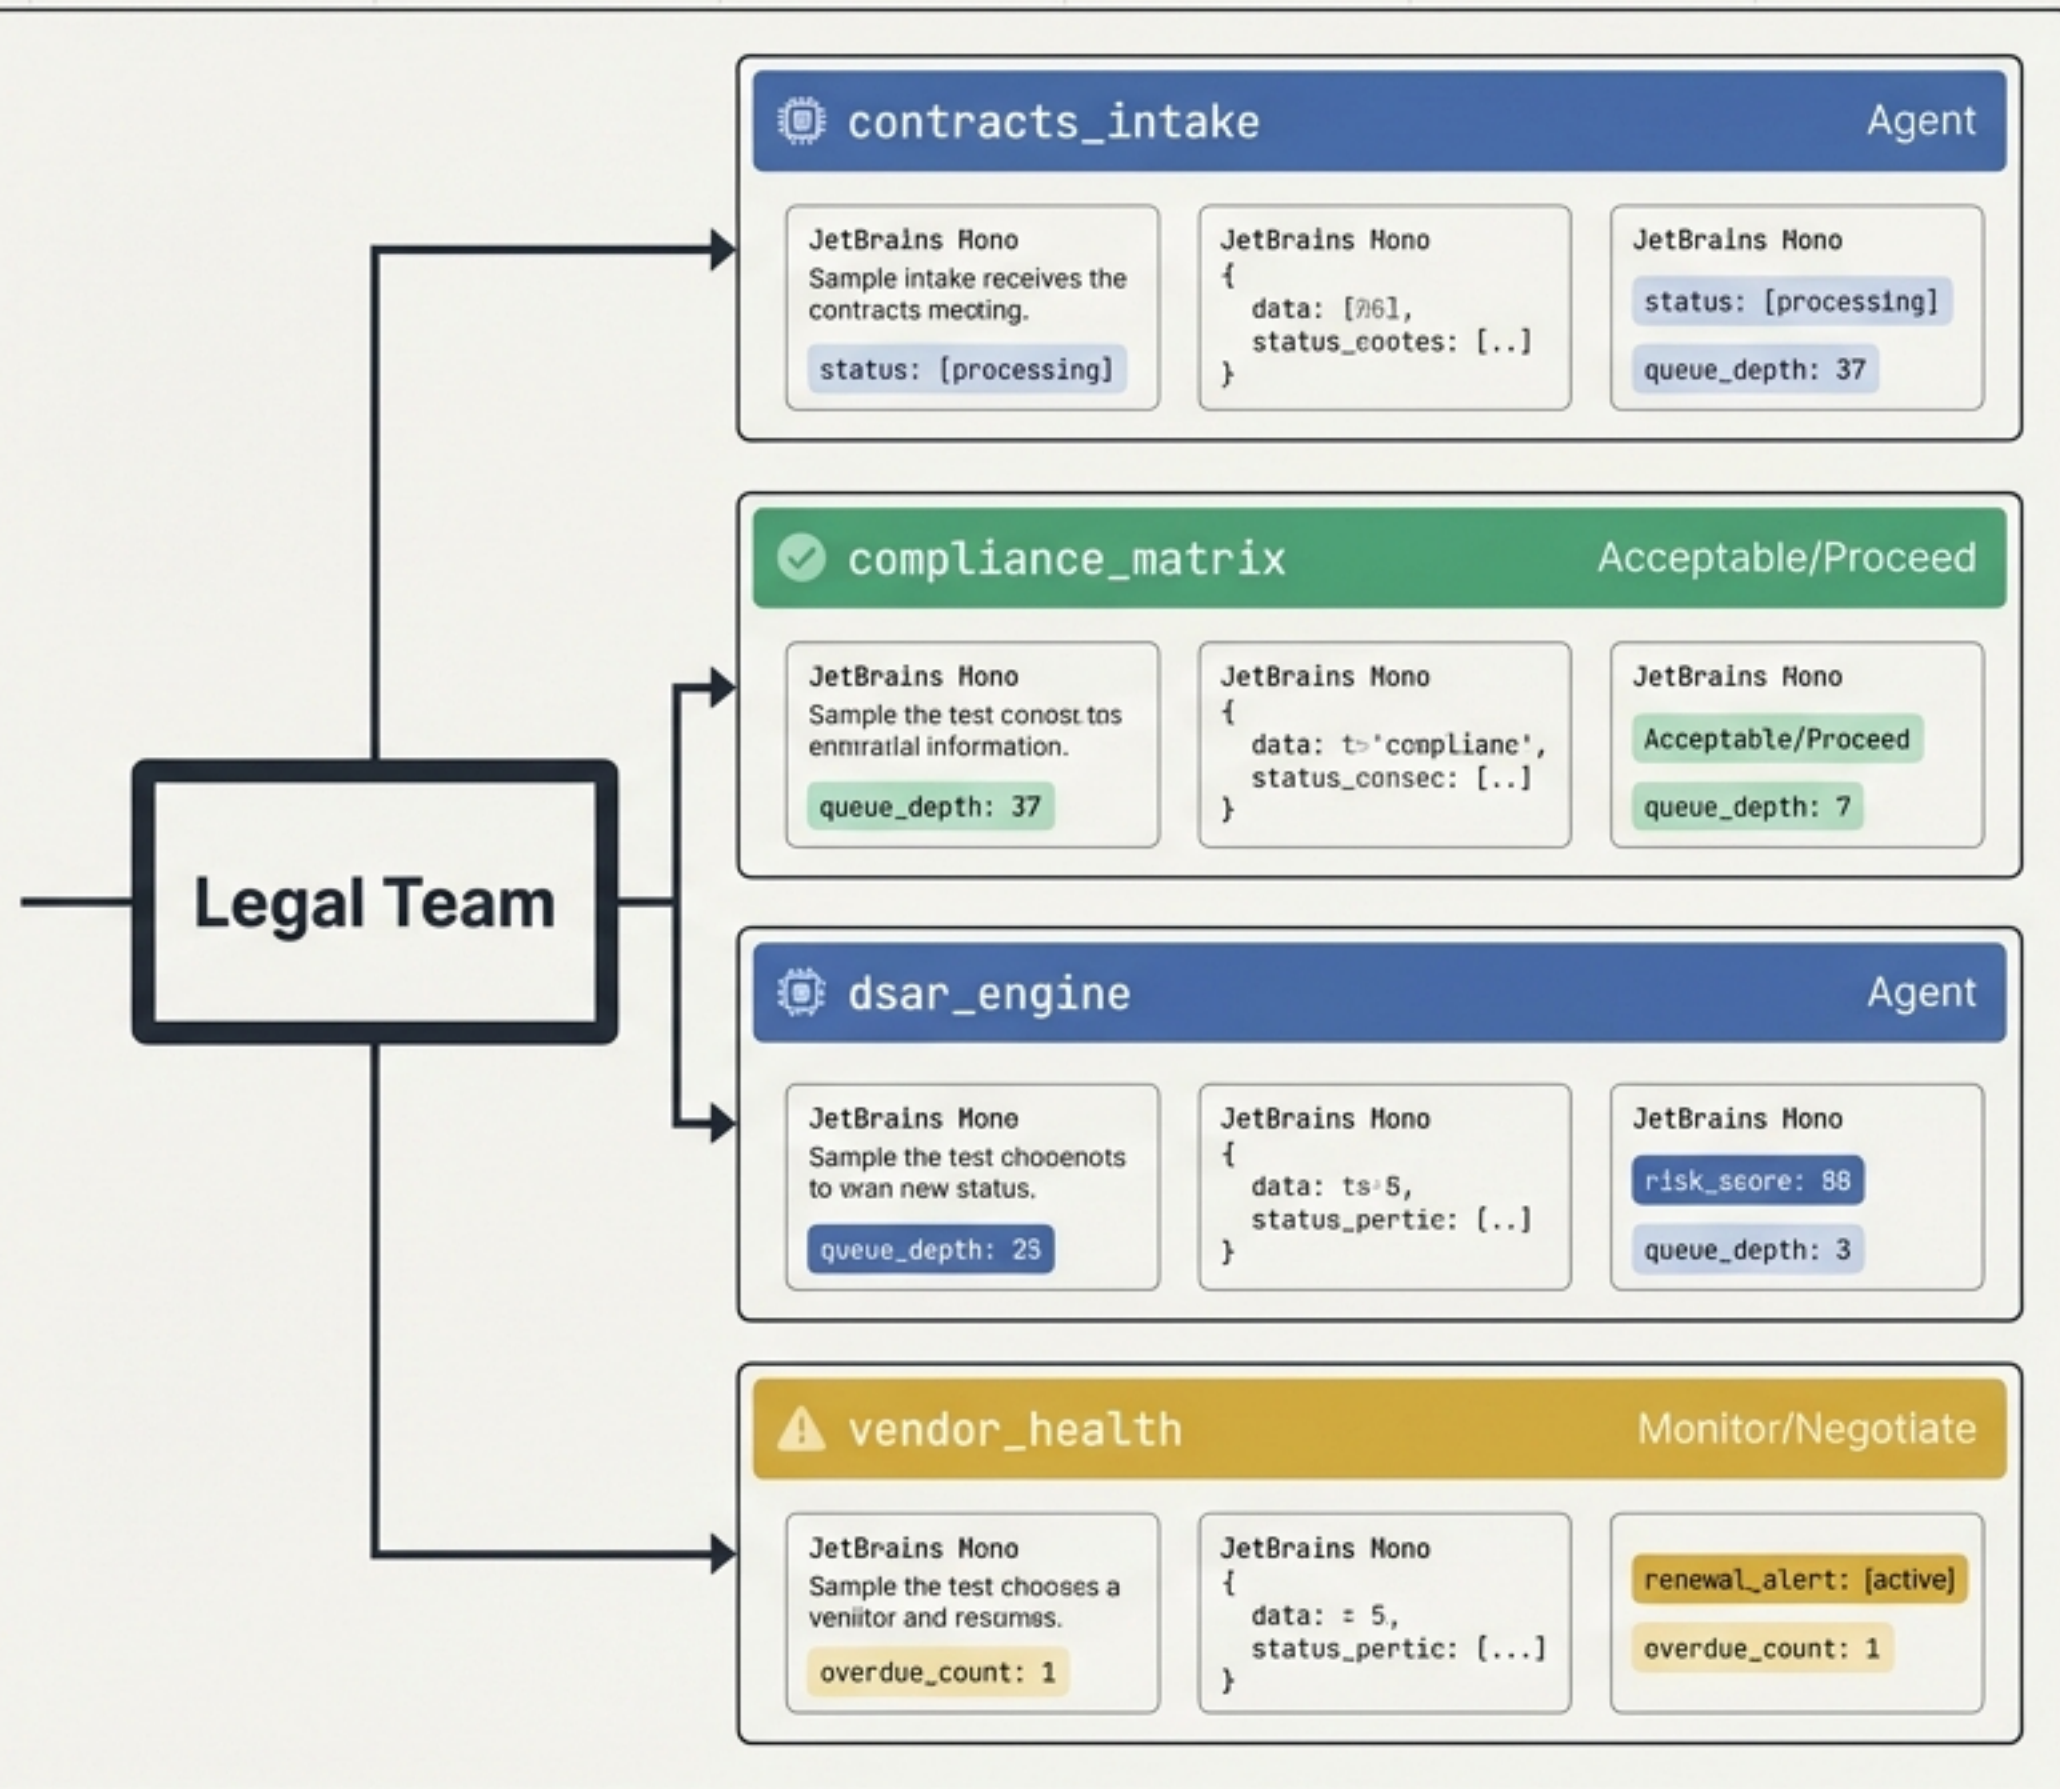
Legal Team

contracts_intake
Agent

JetBrains Mono
Sample intake receives the contracts mecting.
status: [processing]

JetBrains Mono
{
data: [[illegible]],
status_cootes: [..]
}

JetBrains Mono
status: [processing]
queue_depth: 37

compliance_matrix
Acceptable/Proceed

JetBrains Mono
Sample the test conost tos enmratial information.
queue_depth: 37

JetBrains Mono
{
data: t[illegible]'compliane',
status_consec: [..]
}

JetBrains Mono
Acceptable/Proceed
queue_depth: 7

dsar_engine
Agent

JetBrains Mone
Sample the test chooenots to vran new status.
queue_depth: 23

JetBrains Mono
{
data: ts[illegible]5,
status_pertic: [..]
}

JetBrains Mono
risk_score: 88
queue_depth: 3

vendor_health
Monitor/Negotiate

JetBrains Mono
Sample the test chooses a veniitor and resumes.
overdue_count: 1

JetBrains Mono
{
data: = 5,
status_pertic: [...]
}

renewal_alert: [active]
overdue_count: 1